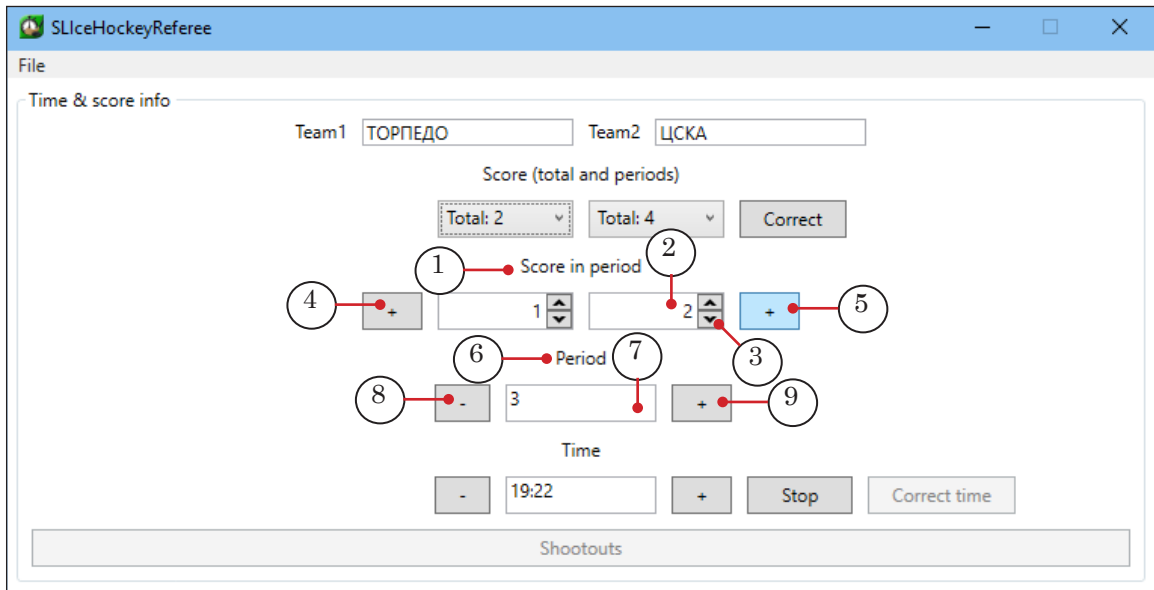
SLIceHockeyReferee

File

Time & score info

Team1 ТОРПЕДО Team2 ЦСКА

Score (total and periods)

Total: 2 Total: 4 Correct

1 Score in period 2

4 + 1 2 + 5

3

6 Period 7

8 - 3 + 9

Time

- 19:22 + Stop Correct time

Shootouts